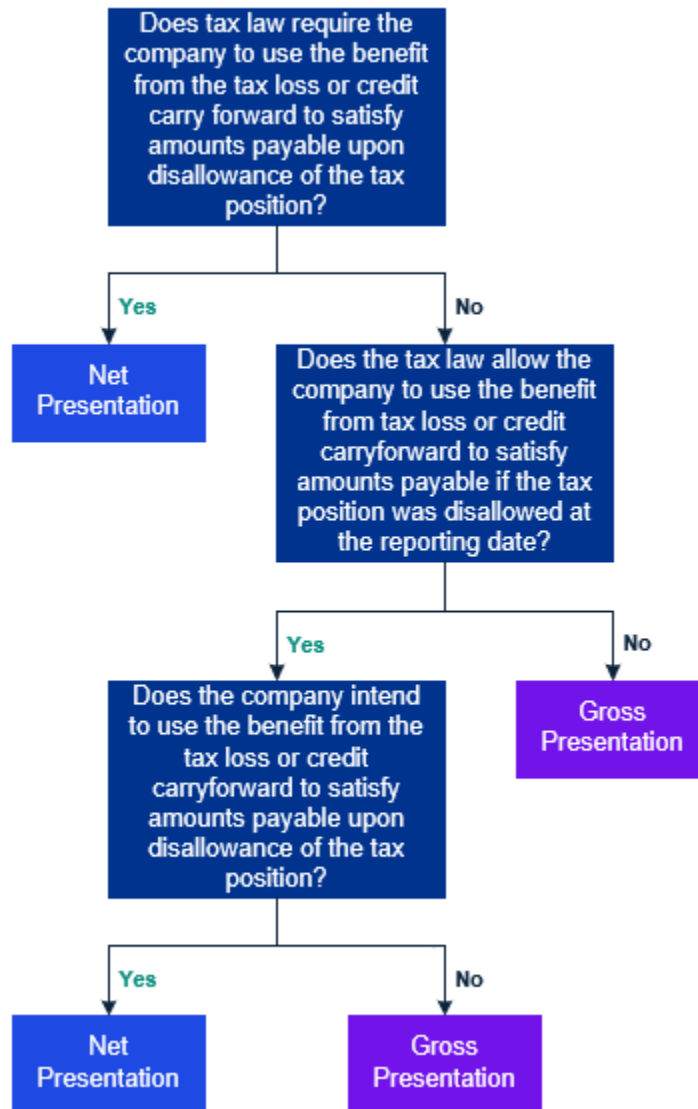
Does tax law require the company to use the benefit from the tax loss or credit carry forward to satisfy amounts payable upon disallowance of the tax position?

Yes

No

Net Presentation

Does the tax law allow the company to use the benefit from tax loss or credit carryforward to satisfy amounts payable if the tax position was disallowed at the reporting date?

Yes

No

Does the company intend to use the benefit from the tax loss or credit carryforward to satisfy amounts payable upon disallowance of the tax position?

Gross Presentation

Yes

No

Net Presentation

Gross Presentation